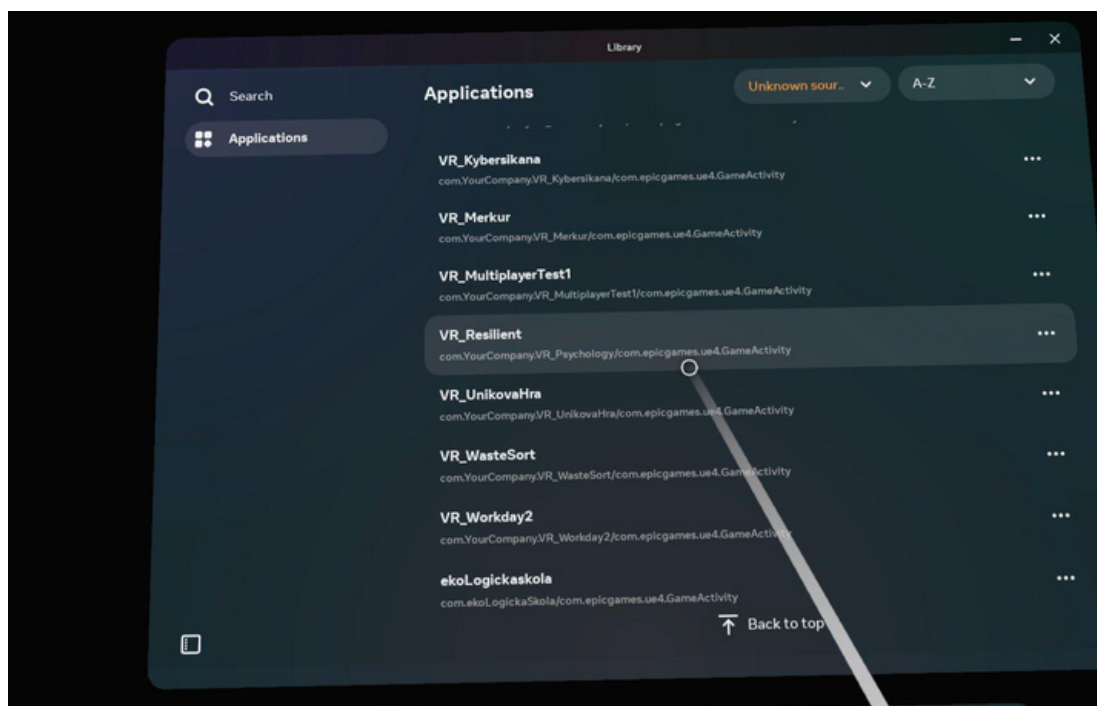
Library

Search

Applications

Applications

Unknown sour..

A-Z

VR_Kybersikana
com.YourCompany.VR_Kybersikana/com.epicgames.ue4.GameActivity

VR_Merkur
com.YourCompany.VR_Merkur/com.epicgames.ue4.GameActivity

VR_MultiplayerTest1
com.YourCompany.VR_MultiplayerTest1/com.epicgames.ue4.GameActivity

VR_Resilient
com.YourCompany.VR_Psychology/com.epicgames.ue4.GameActivity

VR_UnikovaHra
com.YourCompany.VR_UnikovaHra/com.epicgames.ue4.GameActivity

VR_WasteSort
com.YourCompany.VR_WasteSort/com.epicgames.ue4.GameActivity

VR_Workday2
com.YourCompany.VR_Workday2/com.epicgames.ue4.GameActivity

ekoLogickaskola
com.ekoLogickaSkola/com.epicgames.ue4.GameActivity

Back to top